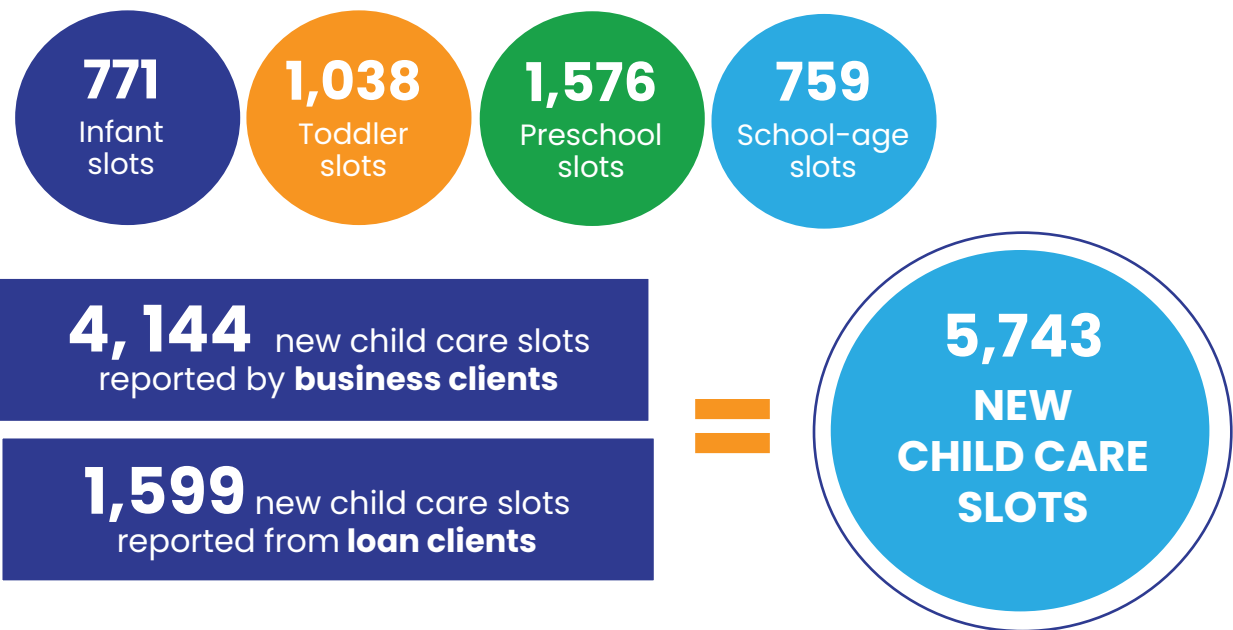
771
Infant slots

1,038
Toddler slots

1,576
Preschool slots

759
School-age slots

4, 144 new child care slots reported by **business clients**

1,599 new child care slots reported from **loan clients**

=

5,743
NEW CHILD CARE SLOTS